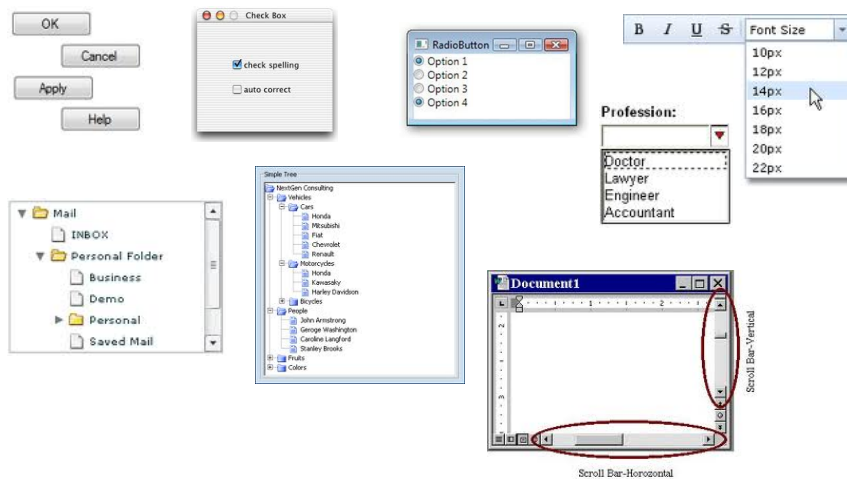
OK
Cancel
Apply
Help

Check Box
check spelling
auto correct

RadioButton
Option 1
Option 2
Option 3
Option 4

B I U S Font Size
10px
12px
14px
16px
18px
20px
22px

Profession:
Doctor
Lawyer
Engineer
Accountant

Mail
INBOX
Personal Folder
Business
Demo
Personal
Saved Mail

Simple Tree
NextGen Consulting
Vehicles
Cars
Honda
Mitsubishi
Fiat
Chevrolet
Renault
Motorcycles
Honda
Kawasaky
Harley Davidson
Bicycles
People
John Armstrong
Geroge Washington
Caroline Langford
Stanley Brooks
Fruits
Colors

Document1
Scroll Bar-Vertical
Scroll Bar-Horozontal